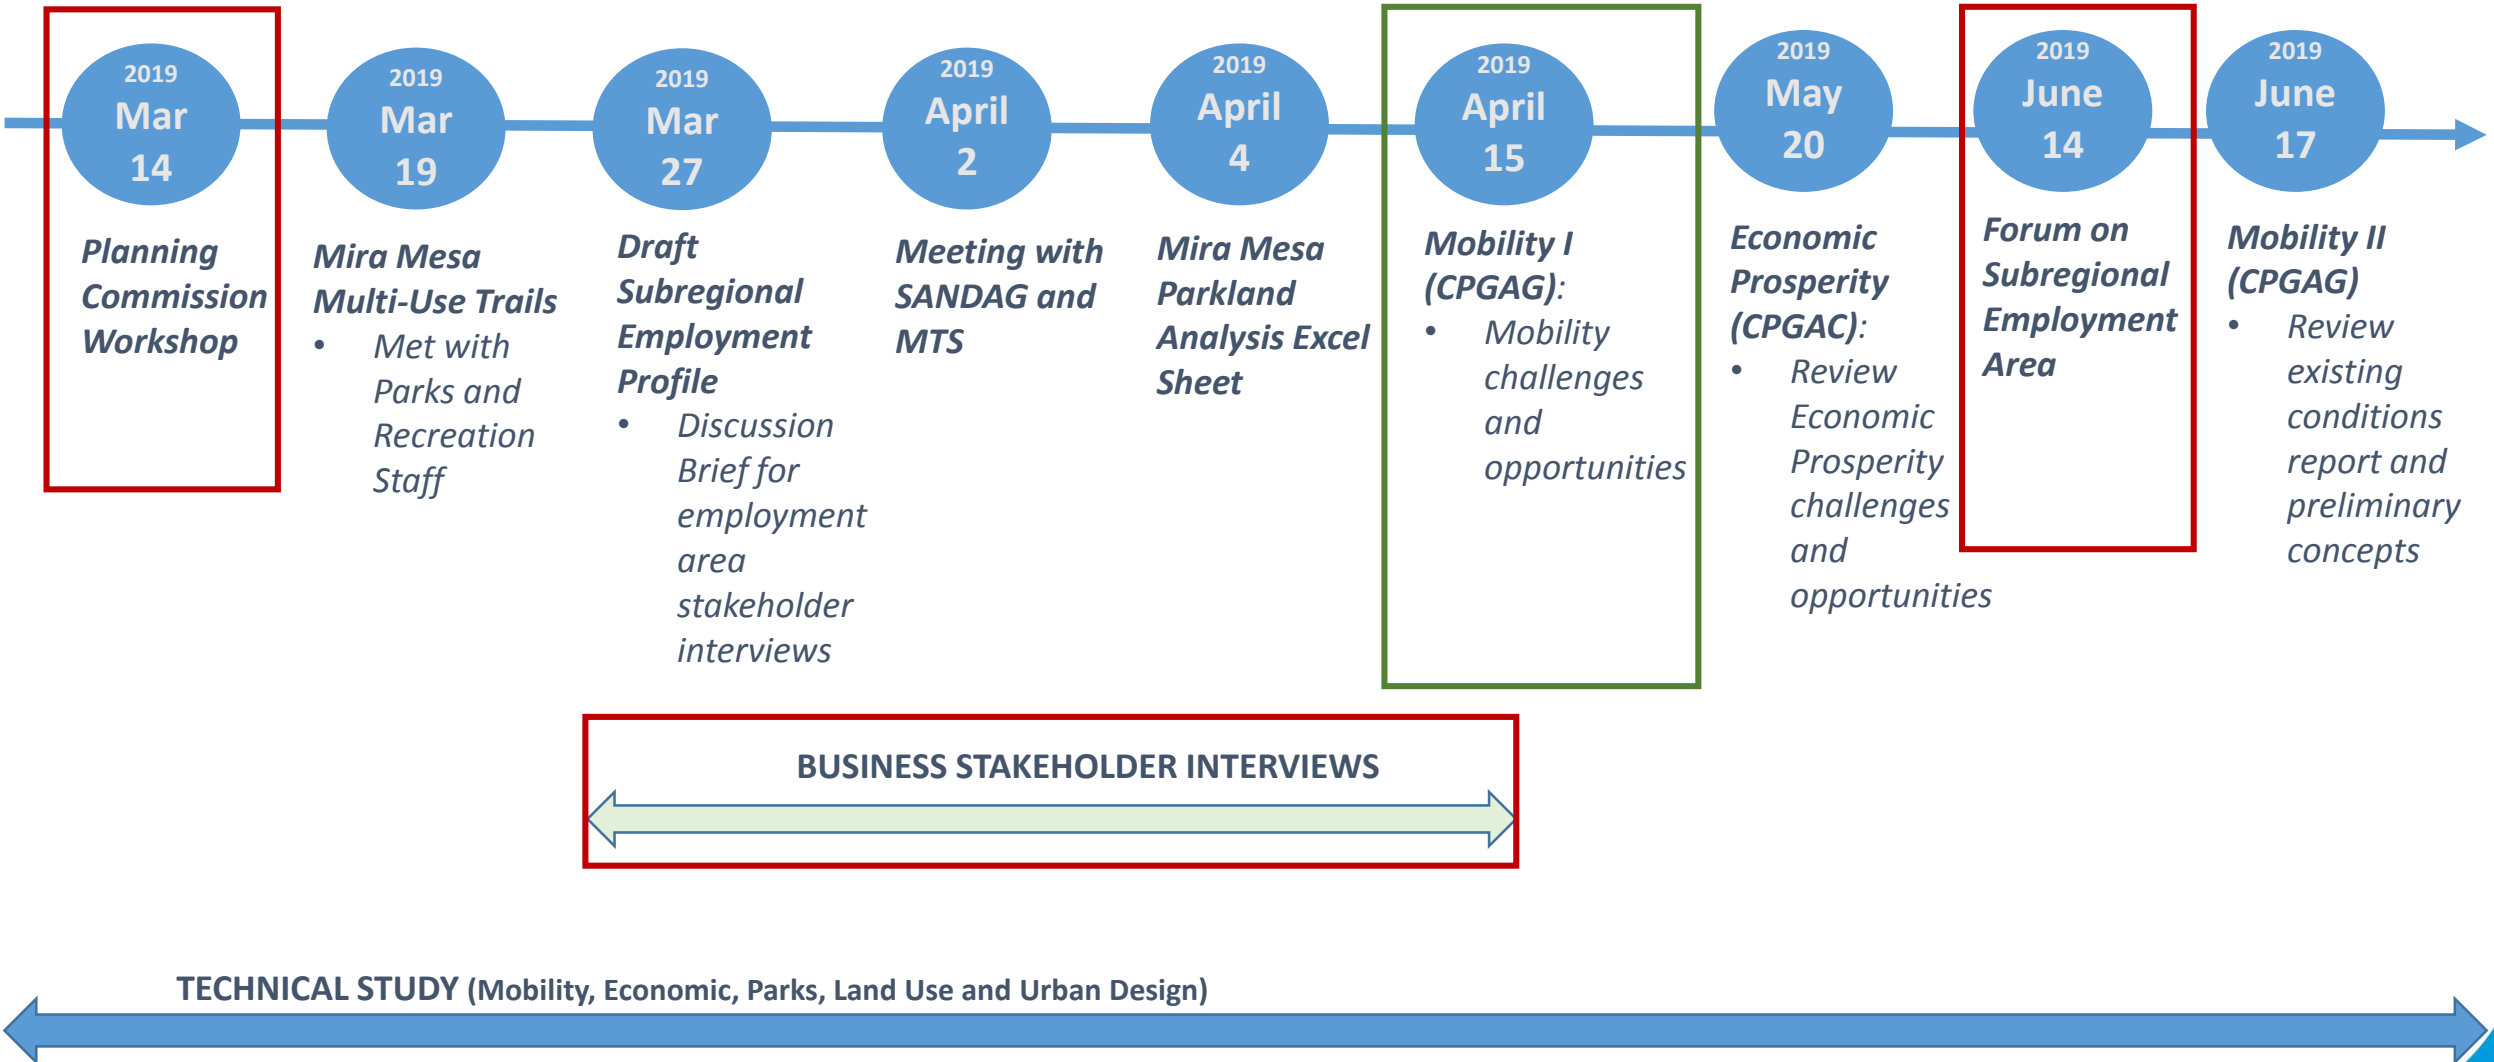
2019
Mar
14

Planning Commission Workshop

2019
Mar
19

Mira Mesa Multi-Use Trails
• Met with Parks and Recreation Staff

2019
Mar
27

Draft Subregional Employment Profile
• Discussion Brief for employment area stakeholder interviews

2019
April
2

Meeting with SANDAG and MTS

2019
April
4

Mira Mesa Parkland Analysis Excel Sheet

2019
April
15

Mobility I (CPGAG):
• Mobility challenges and opportunities

2019
May
20

Economic Prosperity (CPGAC):
• Review Economic Prosperity challenges and opportunities

2019
June
14

Forum on Subregional Employment Area

2019
June
17

Mobility II (CPGAG)
• Review existing conditions report and preliminary concepts

BUSINESS STAKEHOLDER INTERVIEWS

TECHNICAL STUDY (Mobility, Economic, Parks, Land Use and Urban Design)